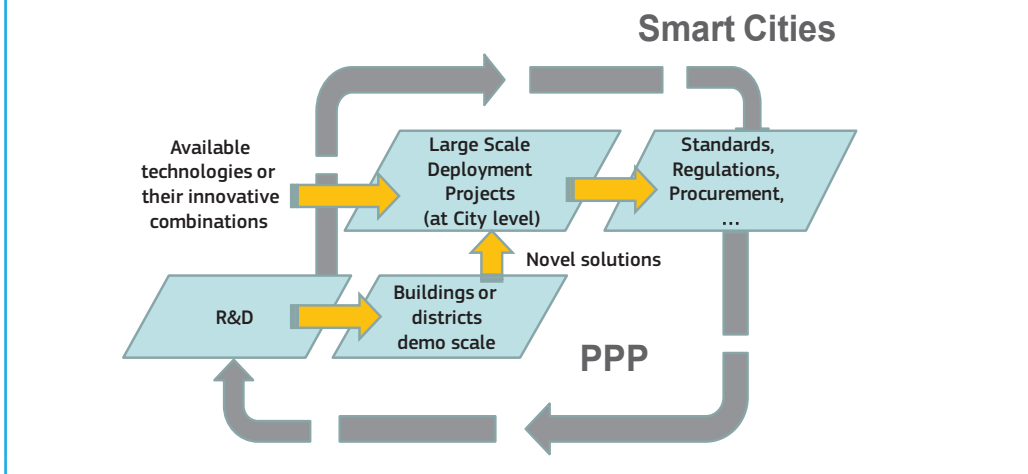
Smart Cities

Available technologies or their innovative combinations

Large Scale Deployment Projects (at City level)

Standards, Regulations, Procurement, …

Novel solutions

R&D

Buildings or districts demo scale

PPP